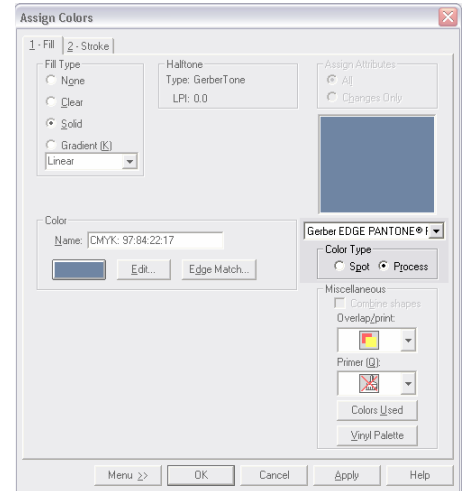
Assign Colors

1 - Fill | 2 - Stroke

Fill Type
None
Clear
Solid
Gradient (K)
Linear

Halftone
Type: GerberTone
LPI: 0.0

Assign Attributes
All
Changes Only

Gerber EDGE PANTONE® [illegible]

Color
Name: CMYK: 97:84:22:17
Edit...
Edge Match...

Color Type
Spot
Process

Miscellaneous
Combine shapes
Overlap/print:
Primer (Q):
Colors Used
Vinyl Palette

Menu >>
OK
Cancel
Apply
Help